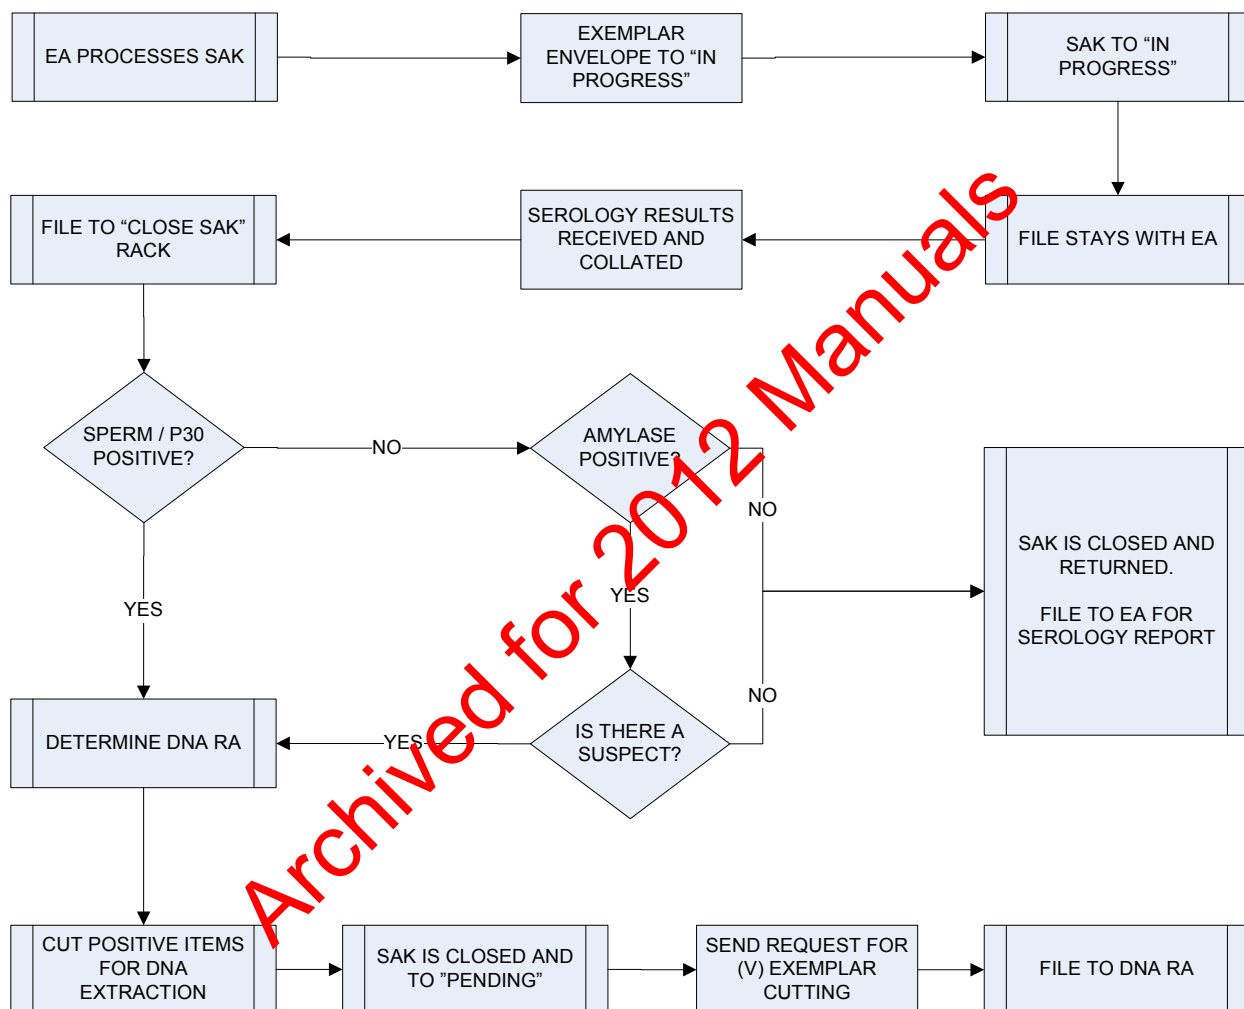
EA PROCESSES SAK

EXEMPLAR ENVELOPE TO “IN PROGRESS”

SAK TO “IN PROGRESS”

FILE STAYS WITH EA

SEROLOGY RESULTS RECEIVED AND COLLATED

FILE TO “CLOSE SAK” RACK

SPERM / P30 POSITIVE?

NO

AMYLASE POSITIVE?

NO

SAK IS CLOSED AND RETURNED.

FILE TO EA FOR SEROLOGY REPORT

YES

YES

NO

DETERMINE DNA RA

YES

IS THERE A SUSPECT?

CUT POSITIVE ITEMS FOR DNA EXTRACTION

SAK IS CLOSED AND TO ”PENDING”

SEND REQUEST FOR (V) EXEMPLAR CUTTING

FILE TO DNA RA

Archived for 2012 Manuals